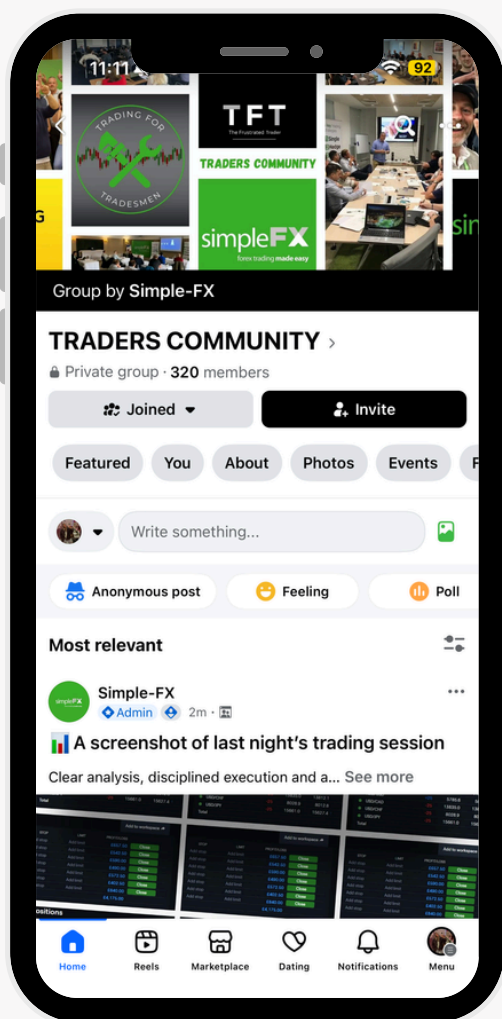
11:11

92

TRADING FOR TRADESMEN

TFT
The Frustrated Trader

TRADERS COMMUNITY

simpleFX
forex trading made easy

Group by Simple-FX

TRADERS COMMUNITY >

Private group · 320 members

Joined

Invite

Featured

You

About

Photos

Events

Write something...

Anonymous post

Feeling

Poll

Most relevant

Simple-FX

Admin · 2m ·

📊A screenshot of last night's trading session

Clear analysis, disciplined execution and a... See more

Home

Reels

Marketplace

Dating

Notifications

Menu